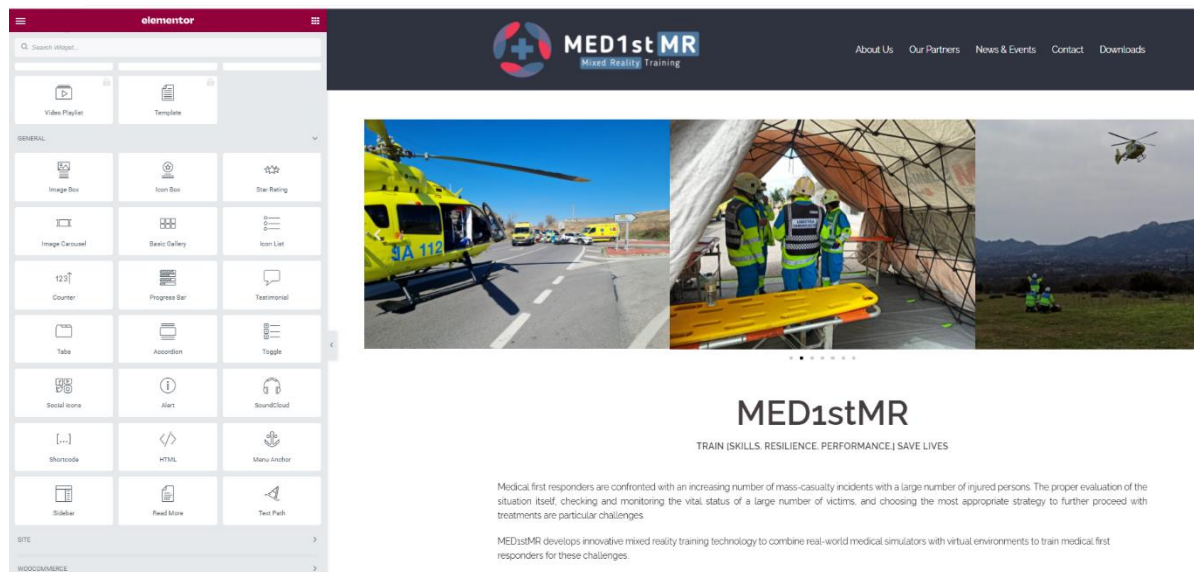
elementor

Search Widget...

Video Playlist

Template

GENERAL

Image Box

Icon Box

Star Rating

Image Carousel

Basic Gallery

Icon List

Counter

Progress Bar

Testimonial

Tabs

Accordion

Toggle

Social Icons

Alert

SoundCloud

Shortcode

HTML

Menu Anchor

Sidebar

Read More

Text Path

SITE

WOOCOMMERCE

MED1st MR
Mixed Reality Training

About Us Our Partners News & Events Contact Downloads

SA 112

MED1stMR

TRAIN [SKILLS. RESILIENCE. PERFORMANCE.] SAVE LIVES

Medical first responders are confronted with an increasing number of mass-casualty incidents with a large number of injured persons. The proper evaluation of the situation itself, checking and monitoring the vital status of a large number of victims, and choosing the most appropriate strategy to further proceed with treatments are particular challenges.

MED1stMR develops innovative mixed reality training technology to combine real-world medical simulators with virtual environments to train medical first responders for these challenges.